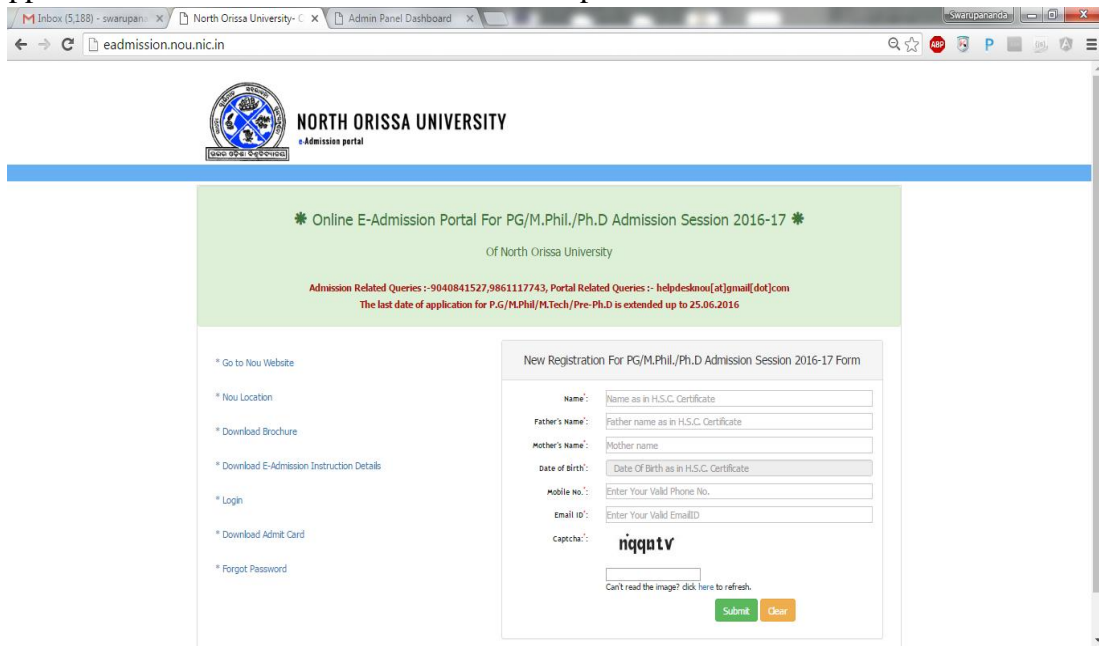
M Inbox (5,188) - swarupana ×
North Orissa University- C ×
Admin Panel Dashboard ×
Swarupananda
eadmission.nou.nic.in

NORTH ORISSA UNIVERSITY
e-Admission portal

✱ Online E-Admission Portal For PG/M.Phil./Ph.D Admission Session 2016-17 ✱

Of North Orissa University

Admission Related Queries :-9040841527,9861117743, Portal Related Queries :- helpdesknou[at]gmail[dot]com
The last date of application for P.G/M.Phil/M.Tech/Pre-Ph.D is extended up to 25.06.2016

* Go to Nou Website

* Nou Location

* Download Brochure

* Download E-Admission Instruction Details

* Login

* Download Admit Card

* Forgot Password

New Registration For PG/M.Phil./Ph.D Admission Session 2016-17 Form

Name*: Name as in H.S.C. Certificate
Father's Name*: Father name as in H.S.C. Certificate
Mother's Name*: Mother name
Date of Birth*: Date Of Birth as in H.S.C. Certificate
Mobile No.*: Enter Your Valid Phone No.
Email ID*: Enter Your Valid EmailID
Captcha:*: nqqutv

Can't read the image? click here to refresh.

Submit Clear